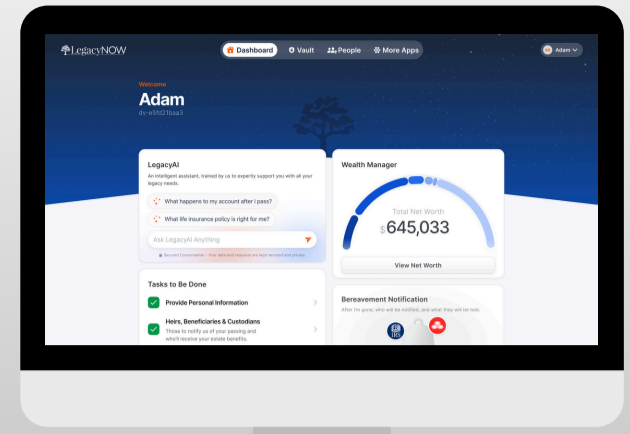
LegacyNOW

Dashboard Vault People More Apps

Adam

Welcome

Adam

dv-e5fd21baa3

LegacyAI

An intelligent assistant, trained by us to expertly support you with all your legacy needs.

What happens to my account after I pass?

What life insurance policy is right for me?

Ask LegacyAI Anything

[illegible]

Wealth Manager

Total Net Worth

$645,033

View Net Worth

Tasks to Be Done

Provide Personal Information

Heirs, Beneficiaries & Custodians

Those to notify us of your passing and who'll receive your estate benefits.

Bereavement Notification

After I'm gone, who will be notified, and what they will be told.